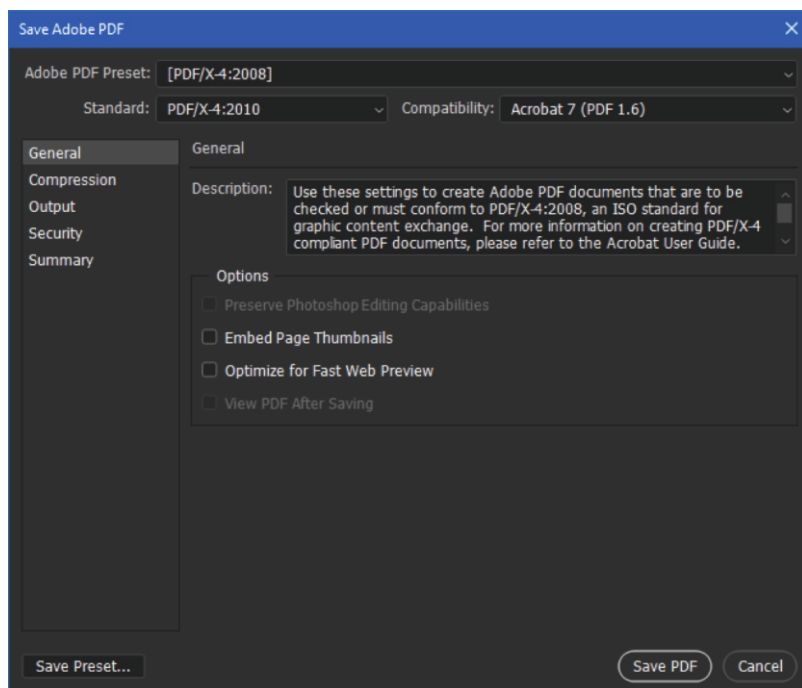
Save Adobe PDF

Adobe PDF Preset: [PDF/X-4:2008]

Standard: PDF/X-4:2010

Compatibility: Acrobat 7 (PDF 1.6)

General
Compression
Output
Security
Summary

General

Description: Use these settings to create Adobe PDF documents that are to be checked or must conform to PDF/X-4:2008, an ISO standard for graphic content exchange. For more information on creating PDF/X-4 compliant PDF documents, please refer to the Acrobat User Guide.

Options

Preserve Photoshop Editing Capabilities

Embed Page Thumbnails

Optimize for Fast Web Preview

View PDF After Saving

Save Preset...

Save PDF

Cancel